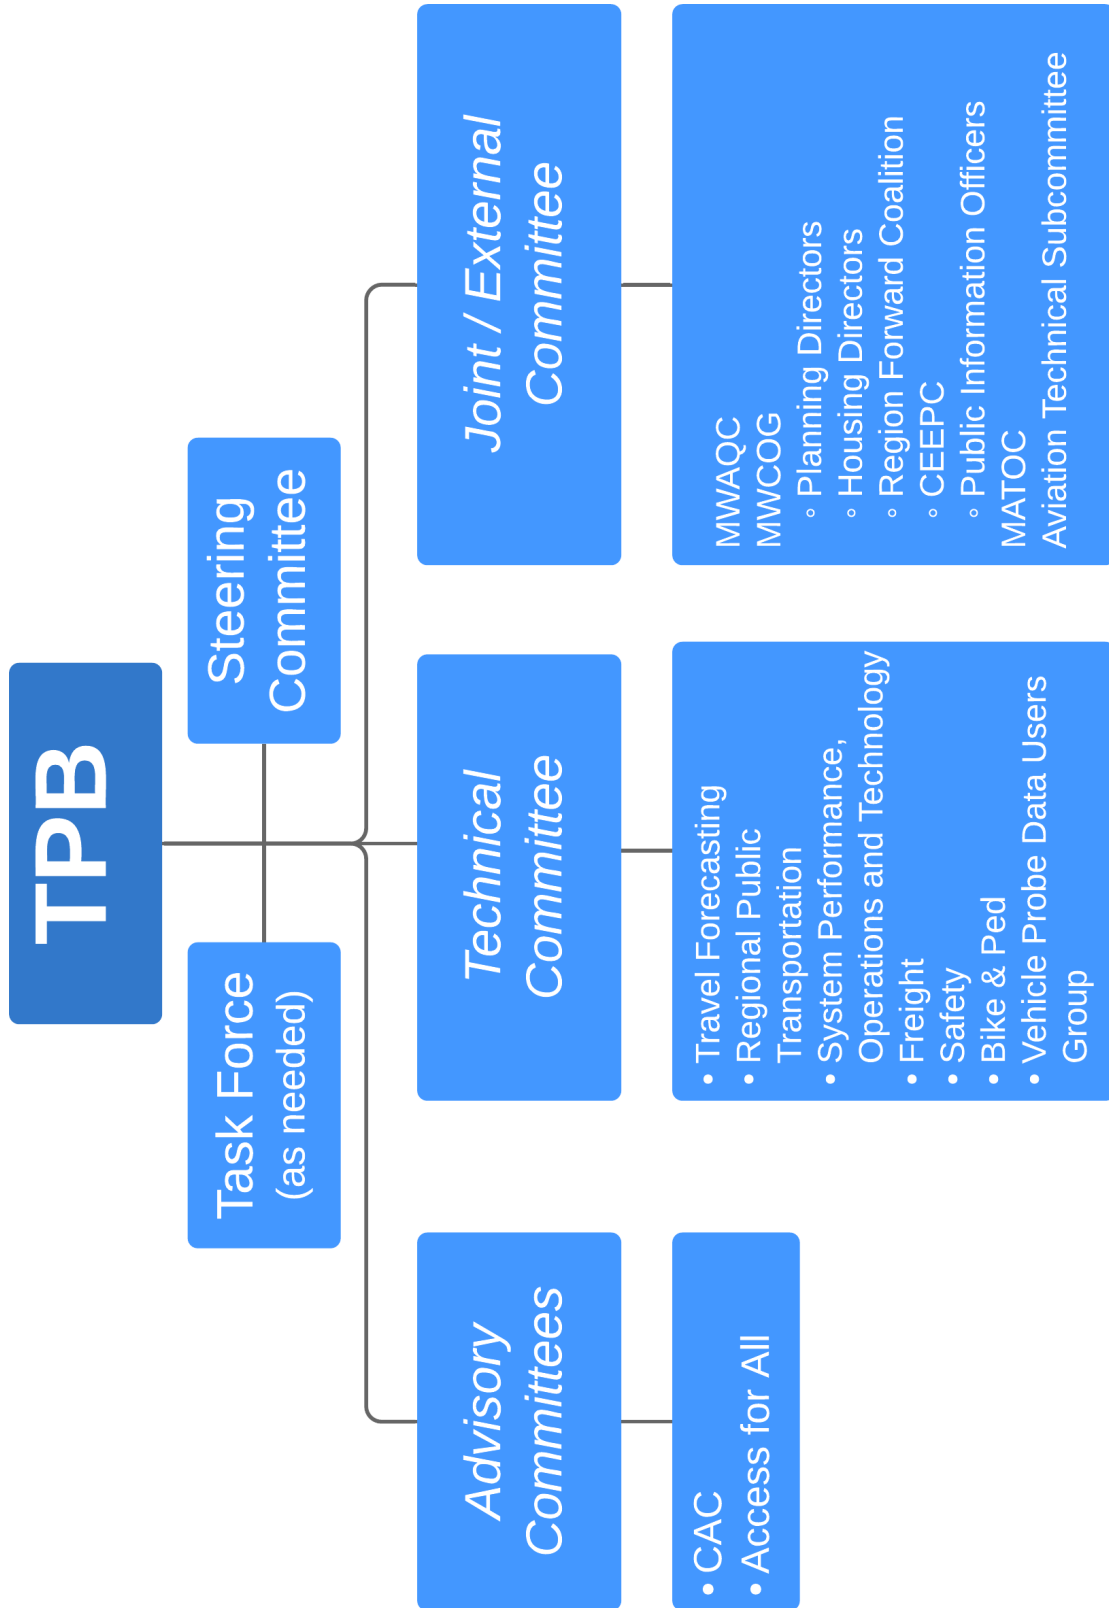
TPB

Steering Committee

Task Force (as needed)

Joint / External Committee

MWAQC
MWCOG
◦ Planning Directors
◦ Housing Directors
◦ Region Forward Coalition
◦ CEEPC
◦ Public Information Officers
MATOC
Aviation Technical Subcommittee

Technical Committee

• Travel Forecasting
• Regional Public Transportation
• System Performance, Operations and Technology
• Freight
• Safety
• Bike & Ped
• Vehicle Probe Data Users Group

Advisory Committees

• CAC
• Access for All